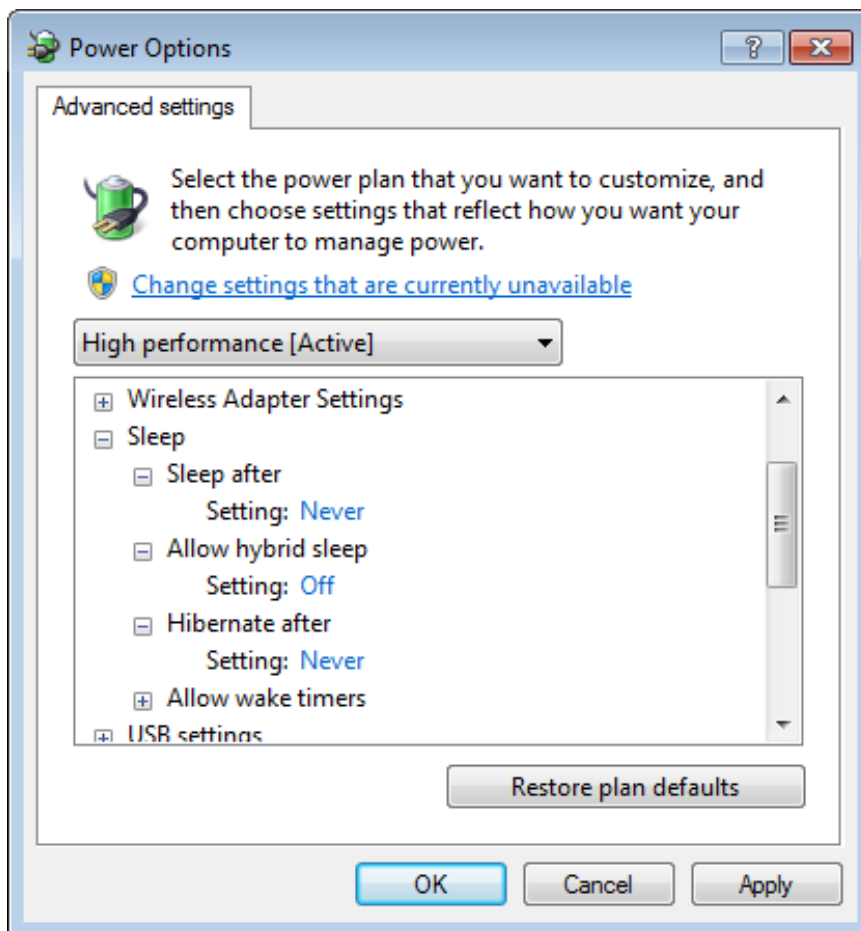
Power Options

?

Advanced settings

Select the power plan that you want to customize, and then choose settings that reflect how you want your computer to manage power.

Change settings that are currently unavailable

High performance [Active]

Wireless Adapter Settings
Sleep
Sleep after
Setting: Never
Allow hybrid sleep
Setting: Off
Hibernate after
Setting: Never
Allow wake timers
USB settings

Restore plan defaults

OK Cancel Apply